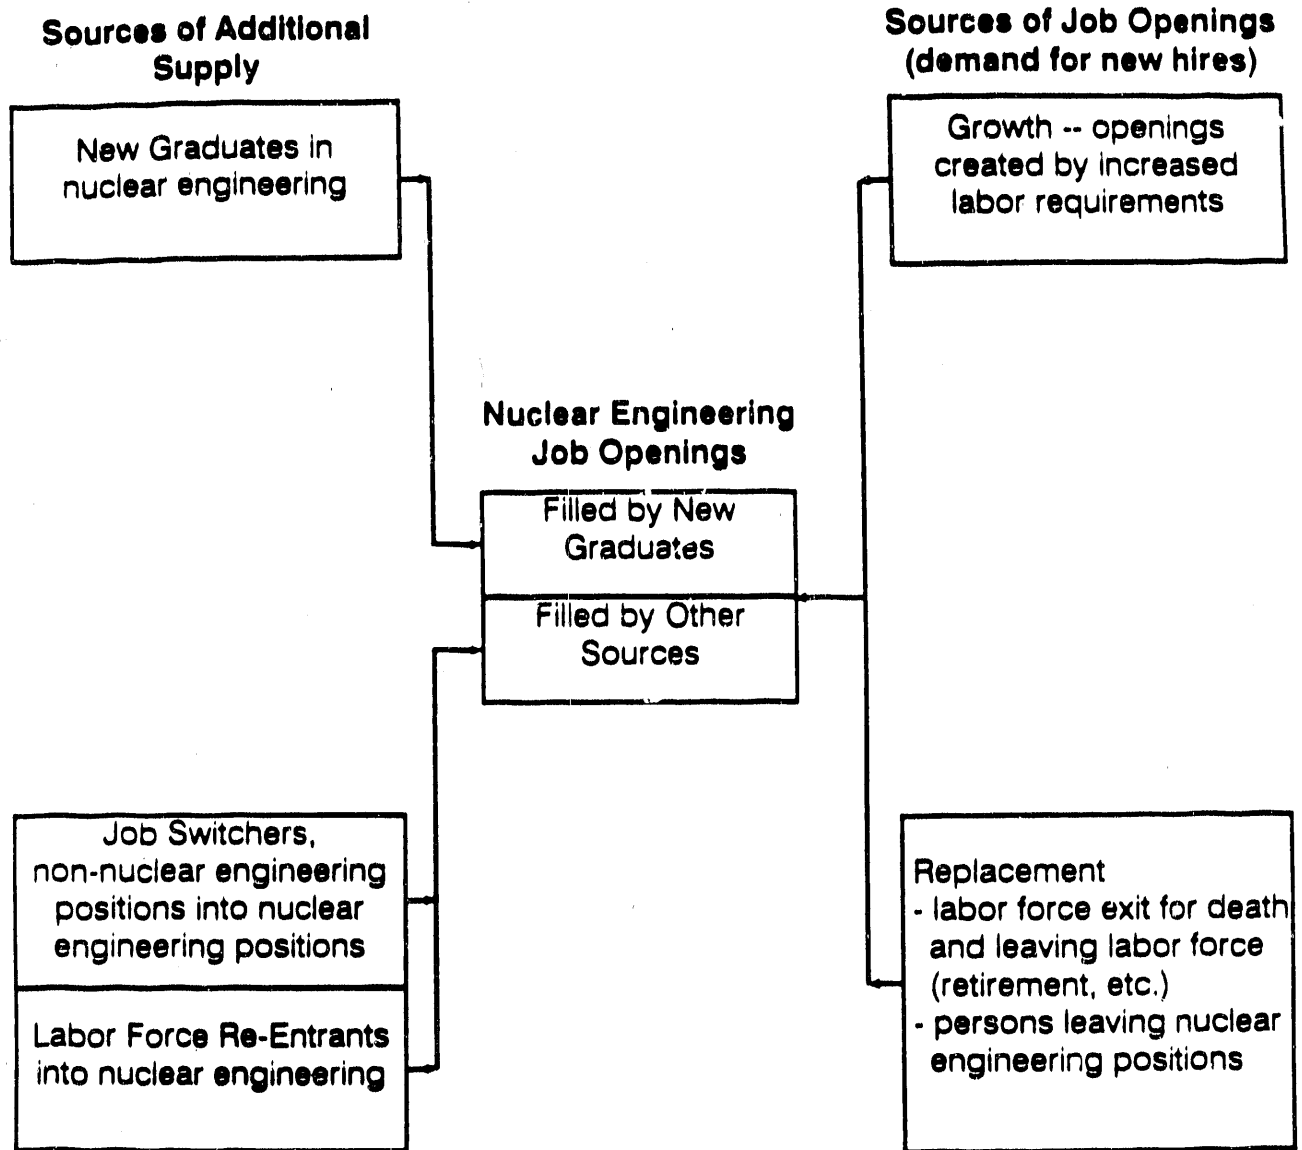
Sources of Additional Supply

New Graduates in nuclear engineering

Sources of Job Openings (demand for new hires)

Growth -- openings created by increased labor requirements

Nuclear Engineering Job Openings

Filled by New Graduates

Filled by Other Sources

Job Switchers, non-nuclear engineering positions into nuclear engineering positions

Labor Force Re-Entrants into nuclear engineering

Replacement
- labor force exit for death and leaving labor force (retirement, etc.)
- persons leaving nuclear engineering positions